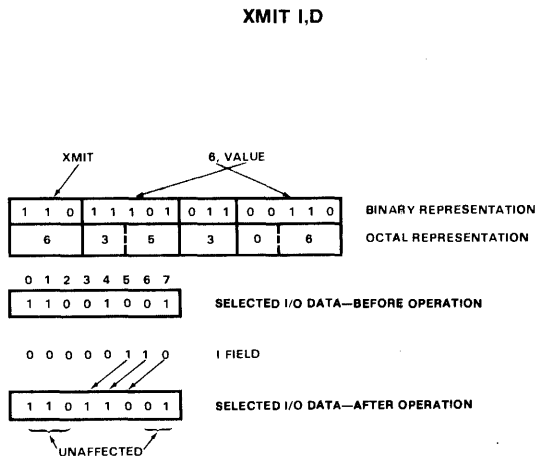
XMIT I,D

XMIT

6, VALUE

| 1 1 0 | 1 1 1 0 1 | 0 1 1 | 0 0 1 1 0 |
|---|---|---|---|
| 6 | 3 5 | 3 | 0 6 |

BINARY REPRESENTATION

OCTAL REPRESENTATION

0 1 2 3 4 5 6 7

1 1 0 0 1 0 0 1

SELECTED I/O DATA—BEFORE OPERATION

0 0 0 0 0 1 1 0

I FIELD

1 1 0 1 1 0 0 1

SELECTED I/O DATA—AFTER OPERATION

UNAFFECTED